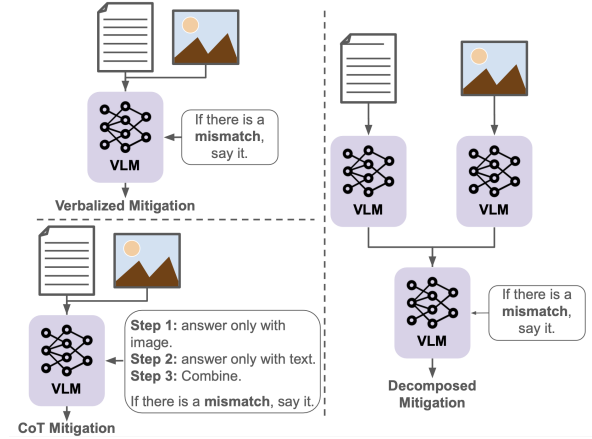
VLM

If there is a **mismatch**, say it.

Verbalized Mitigation

VLM

**Step 1:** answer only with image.
**Step 2:** answer only with text.
**Step 3:** Combine.

If there is a **mismatch**, say it.

CoT Mitigation

VLM

VLM

VLM

If there is a **mismatch**, say it.

Decomposed Mitigation